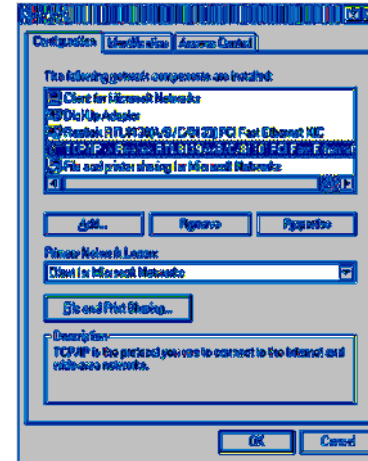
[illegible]

Configuration | Identification | Access Control

The following network components are installed:

Client for Microsoft Networks
Dial-Up Adapter
Realtek RTL8139(A/B/C/8130) PCI Fast Ethernet NIC
TCP/IP -> Realtek RTL8139(A/B/C/8130) PCI Fast E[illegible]
File and printer sharing for Microsoft Networks

Add... | Remove | Properties

Primary Network Logon:
Client for Microsoft Networks

File and Print Sharing...

Description
TCP/IP is the protocol you use to connect to the Internet and wide-area networks.

OK | Cancel